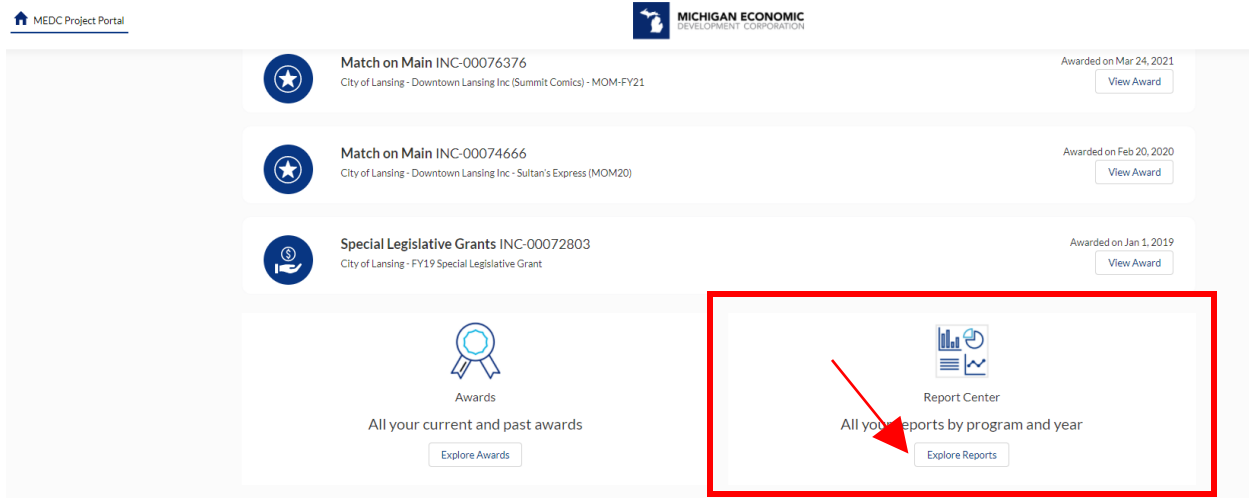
MEDC Project Portal

MICHIGAN ECONOMIC DEVELOPMENT CORPORATION

Match on Main INC-00076376
City of Lansing - Downtown Lansing Inc (Summit Comics) - MOM-FY21
Awarded on Mar 24, 2021
View Award

Match on Main INC-00074666
City of Lansing - Downtown Lansing Inc - Sultan's Express (MOM20)
Awarded on Feb 20, 2020
View Award

Special Legislative Grants INC-00072803
City of Lansing - FY19 Special Legislative Grant
Awarded on Jan 1, 2019
View Award

Awards
All your current and past awards
Explore Awards

Report Center
All your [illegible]eports by program and year
Explore Reports